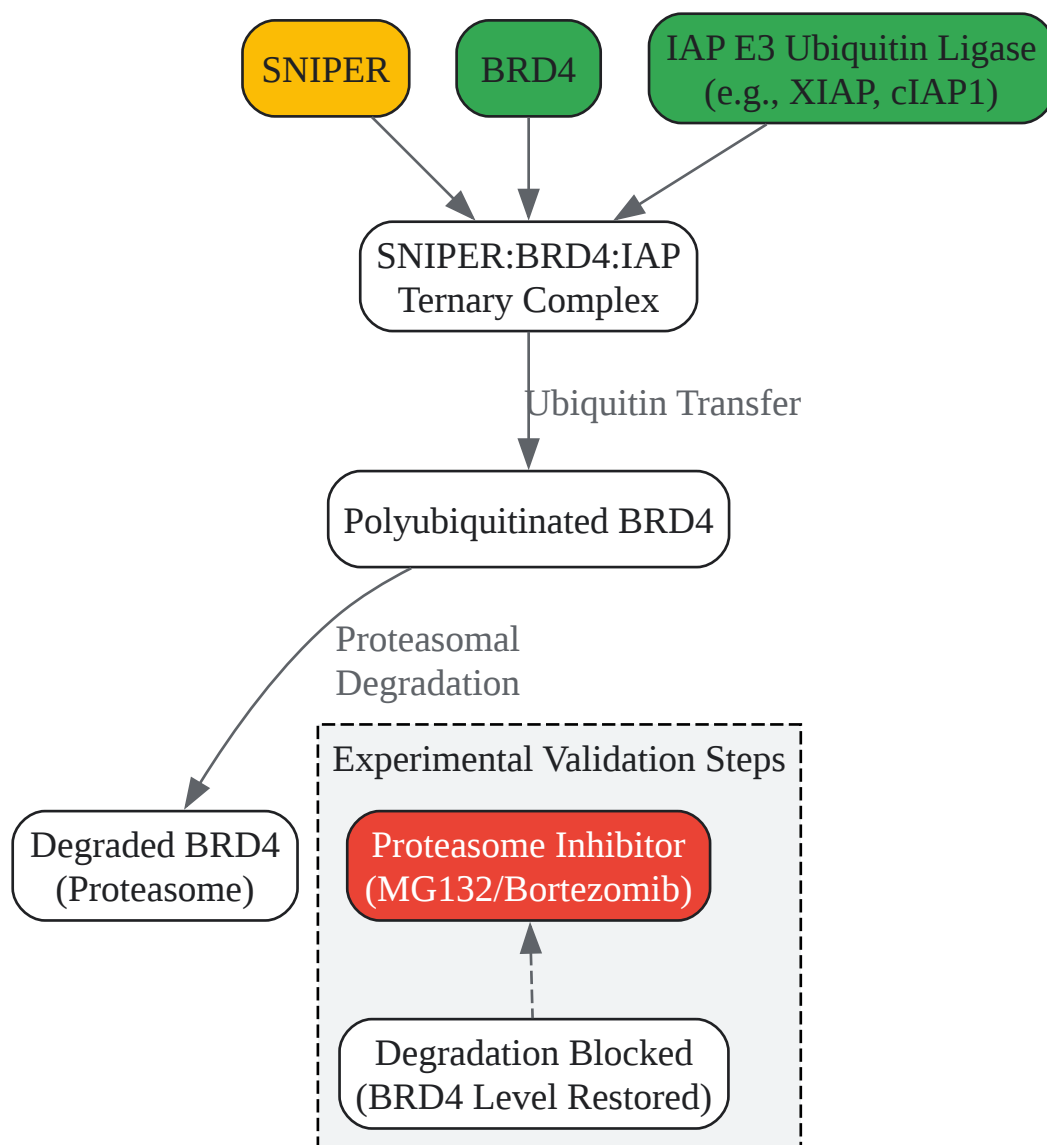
SNIPER

BRD4

IAP E3 Ubiquitin Ligase (e.g., XIAP, cIAP1)

SNIPER:BRD4:IAP Ternary Complex

Ubiquitin Transfer

Polyubiquitinated BRD4

Proteasomal Degradation

Degraded BRD4 (Proteasome)

Experimental Validation Steps

Proteasome Inhibitor (MG132/Bortezomib)

Degradation Blocked (BRD4 Level Restored)